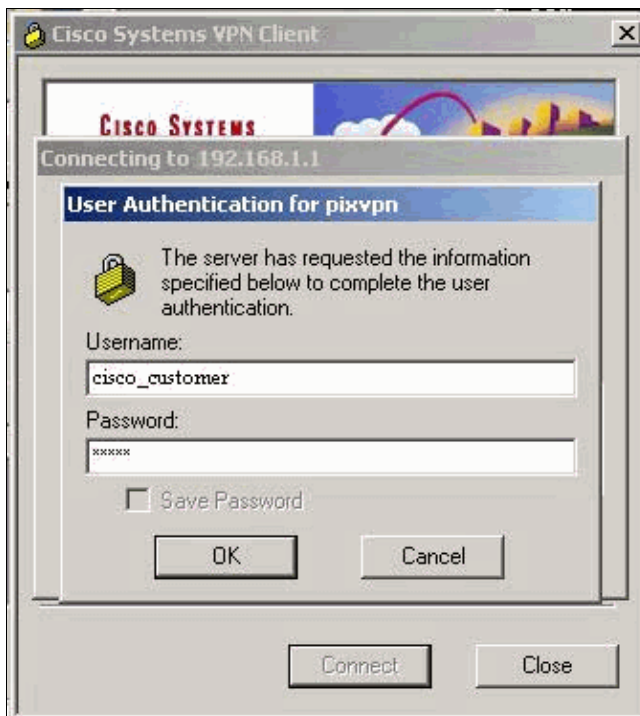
Cisco Systems VPN Client

Cisco Systems

Connecting to 192.168.1.1

User Authentication for pixvpn

The server has requested the information specified below to complete the user authentication.

Username:

cisco_customer

Password:

*****

Save Password

OK

Cancel

Connect

Close